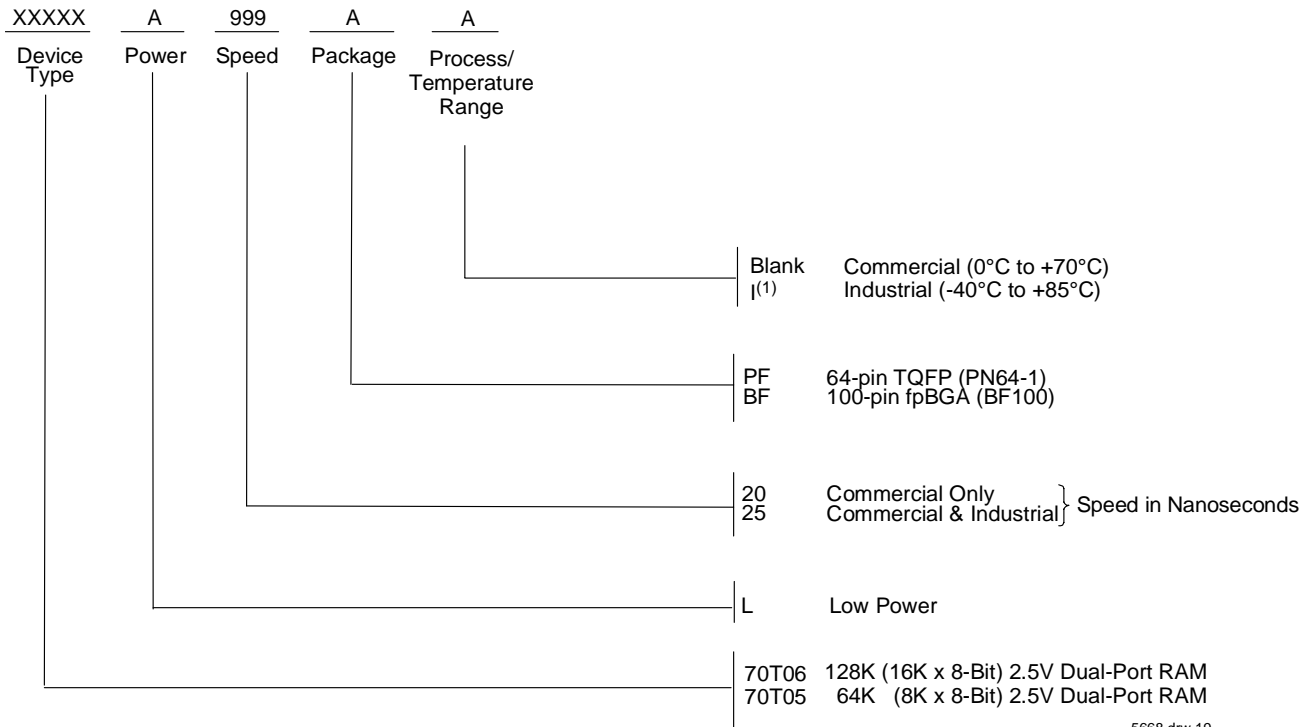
XXXXX A 999 A A

Device Type

Power

Speed

Package

Process/ Temperature Range

Blank Commercial (0°C to +70°C)
I$^{(1)}$ Industrial (-40°C to +85°C)

PF 64-pin TQFP (PN64-1)
BF 100-pin fpBGA (BF100)

20 Commercial Only
25 Commercial & Industrial
Speed in Nanoseconds

L Low Power

70T06 128K (16K x 8-Bit) 2.5V Dual-Port RAM
70T05 64K (8K x 8-Bit) 2.5V Dual-Port RAM

5668 drw 19